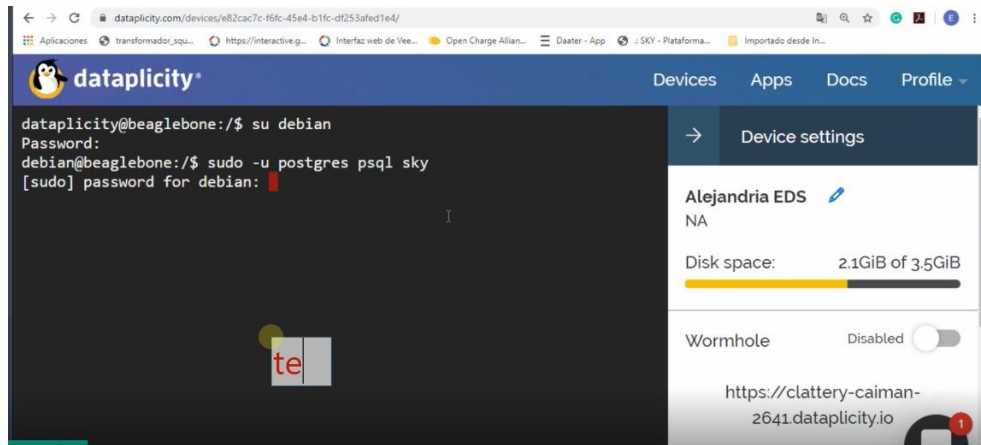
dataplicity.com/devices/e82cac7c-f6fc-45e4-b1fc-df253afed1e4/

Aplicaciones transformador_squ... https://interactive.g... Interfaz web de Vee... Open Charge Allian... Daater - App SKY - Plataforma... Importado desde In...

dataplicity

Devices Apps Docs Profile

dataplicity@beaglebone:/$ su debian
Password:
debian@beaglebone:/$ sudo -u postgres psql sky
[sudo] password for debian:

te

Device settings

Alejandria EDS
NA

Disk space: 2.1GiB of 3.5GiB

Wormhole Disabled

https://clattery-caiman-2641.dataplicity.io

1